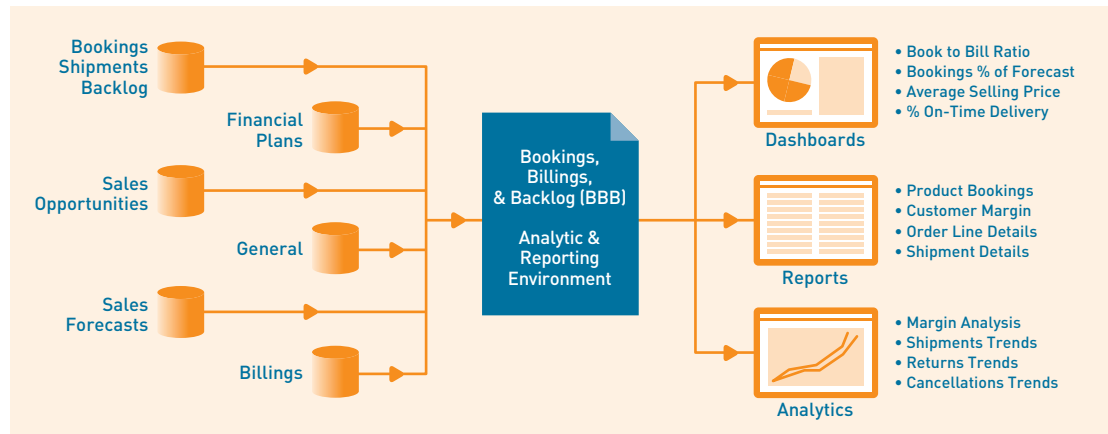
Bookings
Shipments
Backlog

Financial
Plans

Sales
Opportunities

General

Sales
Forecasts

Billings

Bookings,
Billings,
& Backlog (BBB)

Analytic &
Reporting
Environment

Dashboards

• Book to Bill Ratio
• Bookings % of Forecast
• Average Selling Price
• % On-Time Delivery

Reports

• Product Bookings
• Customer Margin
• Order Line Details
• Shipment Details

Analytics

• Margin Analysis
• Shipments Trends
• Returns Trends
• Cancellations Trends